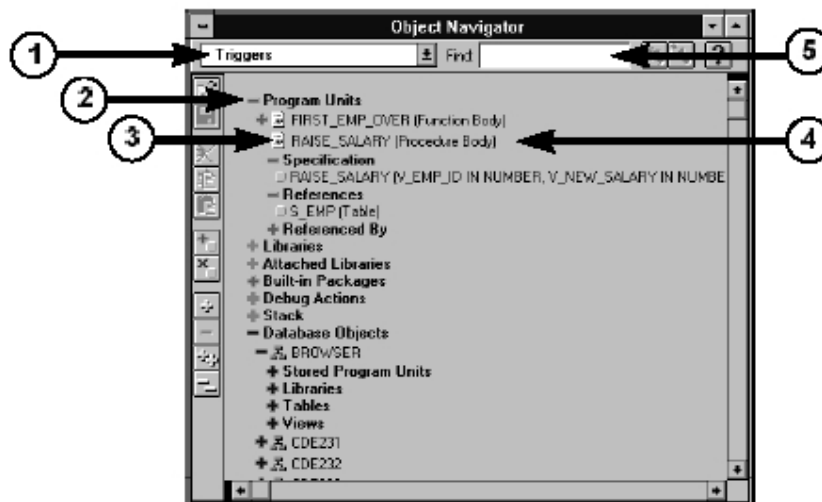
Object Navigator

1

Triggers

Find

5

2

– Program Units

+ FIRST_EMP_OVER (Function Body)

3

RAISE_SALARY (Procedure Body)

4

– Specification

RAISE_SALARY (V_EMP_ID IN NUMBER, V_NEW_SALARY IN NUMBE

– References

S_EMP (Table)

+ Referenced By

+ Libraries

+ Attached Libraries

+ Built-in Packages

+ Debug Actions

+ Stack

– Database Objects

– BROWSER

+ Stored Program Units

+ Libraries

+ Tables

+ Views

+ CDE231

+ CDE232